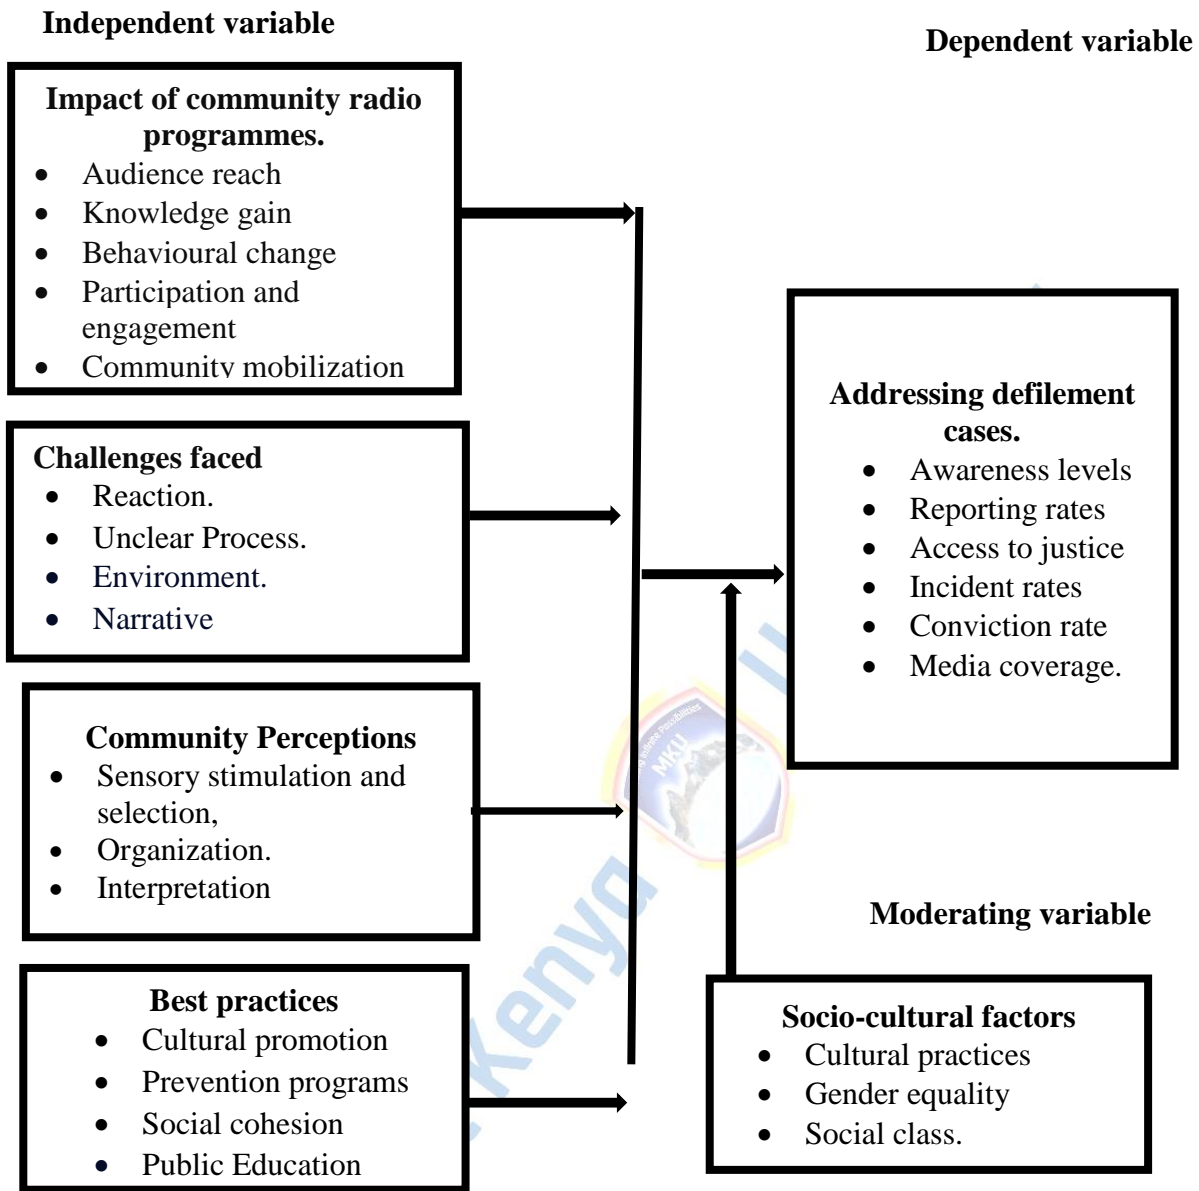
Independent variable

Dependent variable

Impact of community radio programmes.
- Audience reach
- Knowledge gain
- Behavioural change
- Participation and engagement
- Community mobilization

Challenges faced
- Reaction.
- Unclear Process.
- Environment.
- Narrative

Community Perceptions
- Sensory stimulation and selection,
- Organization.
- Interpretation

Best practices
- Cultural promotion
- Prevention programs
- Social cohesion
- Public Education

Addressing defilement cases.
- Awareness levels
- Reporting rates
- Access to justice
- Incident rates
- Conviction rate
- Media coverage.

Moderating variable

Socio-cultural factors
- Cultural practices
- Gender equality
- Social class.

MKU

Kenya